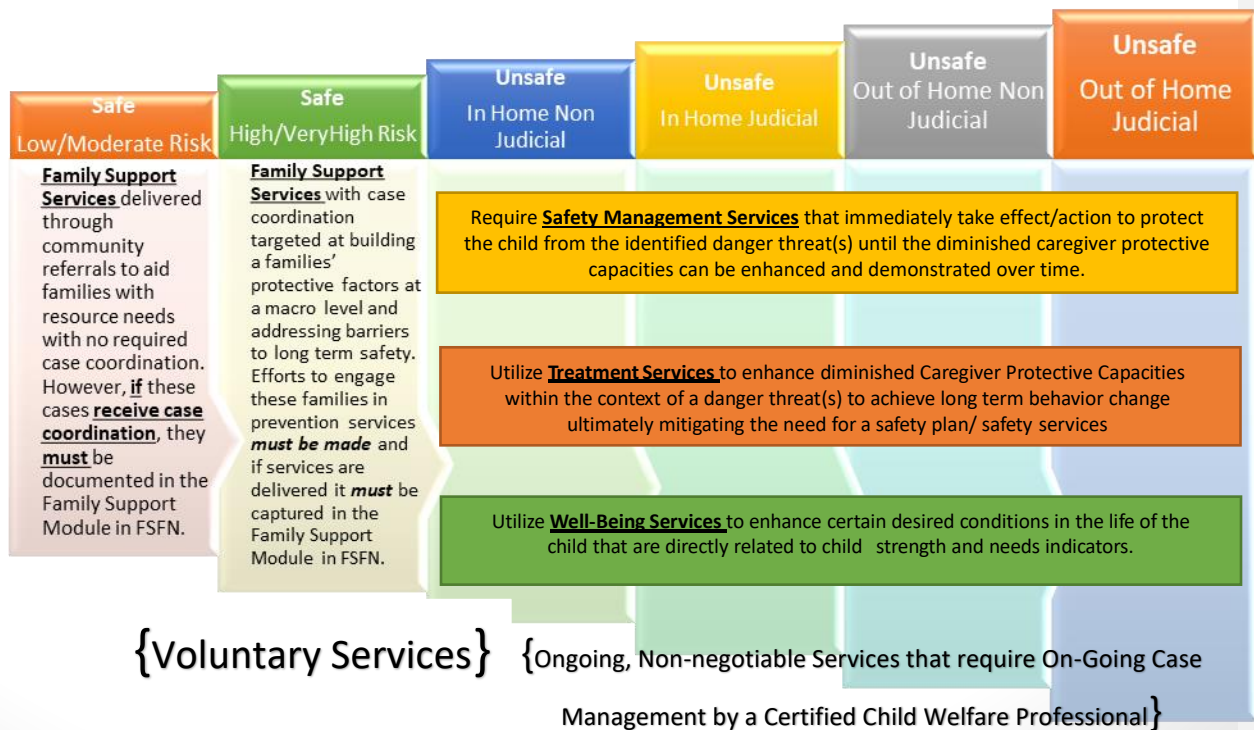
Safe
Low/Moderate Risk

Safe
High/VeryHigh Risk

Unsafe
In Home Non Judicial

Unsafe
In Home Judicial

Unsafe
Out of Home Non Judicial

Unsafe
Out of Home Judicial

Family Support Services delivered through community referrals to aid families with resource needs with no required case coordination. However, if these cases receive case coordination, they must be documented in the Family Support Module in FSFN.

Family Support Services with case coordination targeted at building a families' protective factors at a macro level and addressing barriers to long term safety. Efforts to engage these families in prevention services must be made and if services are delivered it must be captured in the Family Support Module in FSFN.

Require Safety Management Services that immediately take effect/action to protect the child from the identified danger threat(s) until the diminished caregiver protective capacities can be enhanced and demonstrated over time.

Utilize Treatment Services to enhance diminished Caregiver Protective Capacities within the context of a danger threat(s) to achieve long term behavior change ultimately mitigating the need for a safety plan/ safety services

Utilize Well-Being Services to enhance certain desired conditions in the life of the child that are directly related to child strength and needs indicators.

{Voluntary Services} {Ongoing, Non-negotiable Services that require On-Going Case Management by a Certified Child Welfare Professional}